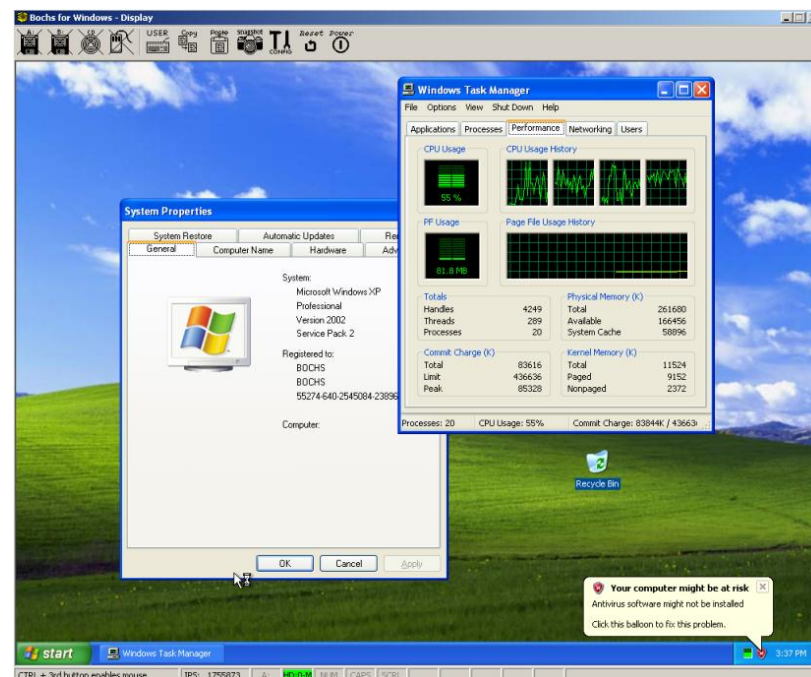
Bochs for Windows - Display

USER Copy Paste Snapshot CONFIG Reset Power

Windows Task Manager
File Options View Shut Down Help
Applications Processes Performance Networking Users

CPU Usage
55 %
CPU Usage History
PF Usage
81.8 MB
Page File Usage History

| Totals | |
|---|---|
| Handles | 4249 |
| Threads | 289 |
| Processes | 20 |

| Physical Memory (K) | |
|---|---|
| Total | 261680 |
| Available | 166456 |
| System Cache | 58896 |

| Commit Charge (K) | |
|---|---|
| Total | 83616 |
| Limit | 436636 |
| Peak | 85328 |

| Kernel Memory (K) | |
|---|---|
| Total | 11524 |
| Paged | 9152 |
| Nonpaged | 2372 |

Processes: 20 CPU Usage: 55% Commit Charge: 83844K / 43663

System Properties
System Restore Automatic Updates Re
General Computer Name Hardware Adv

System:
Microsoft Windows XP
Professional
Version 2002
Service Pack 2

Registered to:
BOCHS
BOCHS
55274-640-2545084-23896

Computer:

OK Cancel Apply

Recycle Bin

Your computer might be at risk
Antivirus software might not be installed
Click this balloon to fix this problem.

start Windows Task Manager 3:37 PM

CTRL + 3rd button enables mouse IPS: 1755873 A: HD:0-M NUM CAPS SCRL